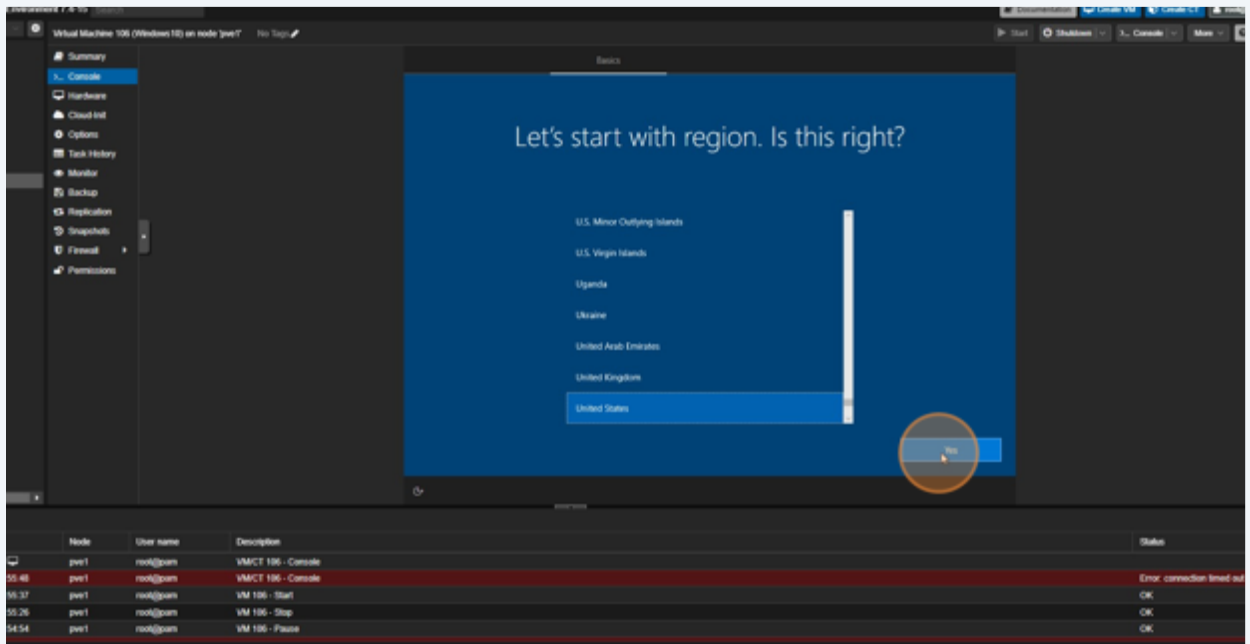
Environment 7.4-15 Search

Documentation Create VM Create CT root@pam

Virtual Machine 106 (Windows10) on node 'pve1' No Tags

Start Shutdown Console More

Summary
Console
Hardware
Cloud-Init
Options
Task History
Monitor
Backup
Replication
Snapshots
Firewall
Permissions

Basics

Let's start with region. Is this right?

U.S. Minor Outlying Islands
U.S. Virgin Islands
Uganda
Ukraine
United Arab Emirates
United Kingdom
United States

Yes

| | Node | User name | Description | Status |
|---|---|---|---|---|
| | pve1 | root@pam | VM/CT 106 - Console | |
| 55:48 | pve1 | root@pam | VM/CT 106 - Console | Error: connection timed out |
| 56:37 | pve1 | root@pam | VM 106 - Start | OK |
| 55:26 | pve1 | root@pam | VM 106 - Stop | OK |
| 54:54 | pve1 | root@pam | VM 106 - Pause | OK |